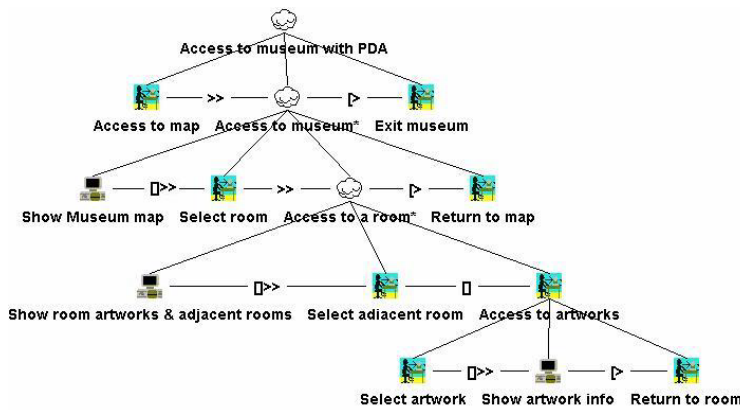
Access to museum with PDA

Access to map >> Access to museum* [> Exit museum

Show Museum map []>> Select room >> Access to a room* [> Return to map

Show room artworks & adjacent rooms []>> Select adiacent room [] Access to artworks

Select artwork []>> Show artwork info [> Return to room